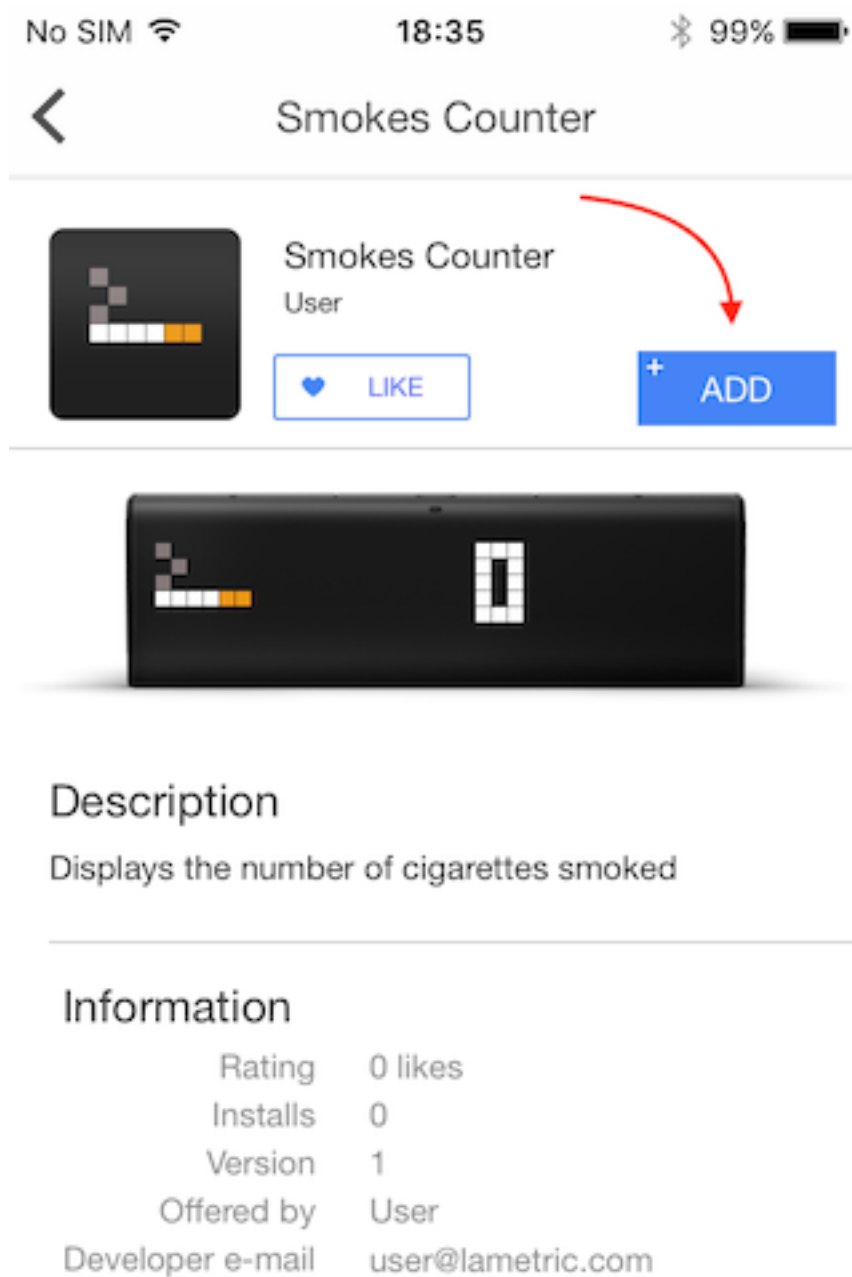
No SIM 18:35 99%

Smokes Counter

Smokes Counter
User

LIKE

+ ADD

0

Description
Displays the number of cigarettes smoked

Information
| | |
|---|---|
| Rating | 0 likes |
| Installs | 0 |
| Version | 1 |
| Offered by | User |
| Developer e-mail | user@lametric.com |